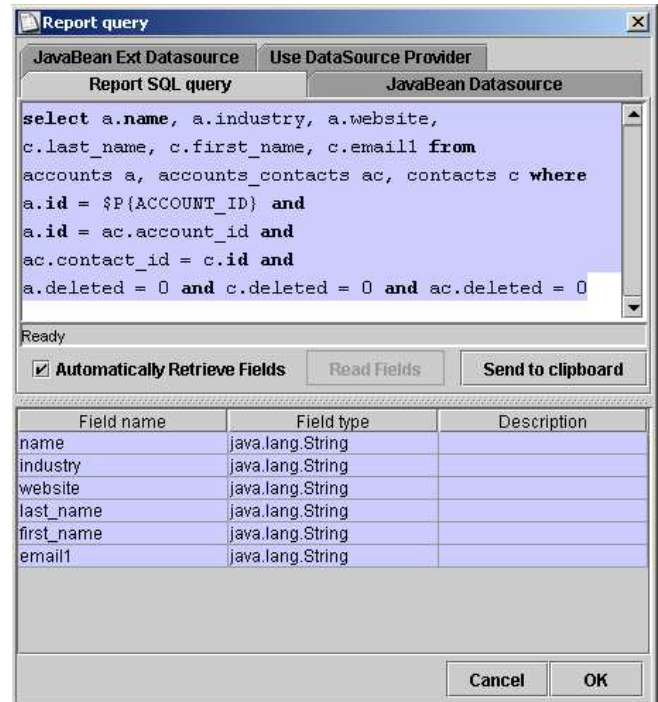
Report query

JavaBean Ext Datasource | Use DataSource Provider

Report SQL query | JavaBean Datasource

select a.name, a.industry, a.website,
c.last_name, c.first_name, c.email1 from
accounts a, accounts_contacts ac, contacts c where
a.id = $P{ACCOUNT_ID} and
a.id = ac.account_id and
ac.contact_id = c.id and
a.deleted = 0 and c.deleted = 0 and ac.deleted = 0

Ready

Automatically Retrieve Fields | Read Fields | Send to clipboard

| Field name | Field type | Description |
|---|---|---|
| name | java.lang.String | |
| industry | java.lang.String | |
| website | java.lang.String | |
| last_name | java.lang.String | |
| first_name | java.lang.String | |
| email1 | java.lang.String | |

Cancel | OK